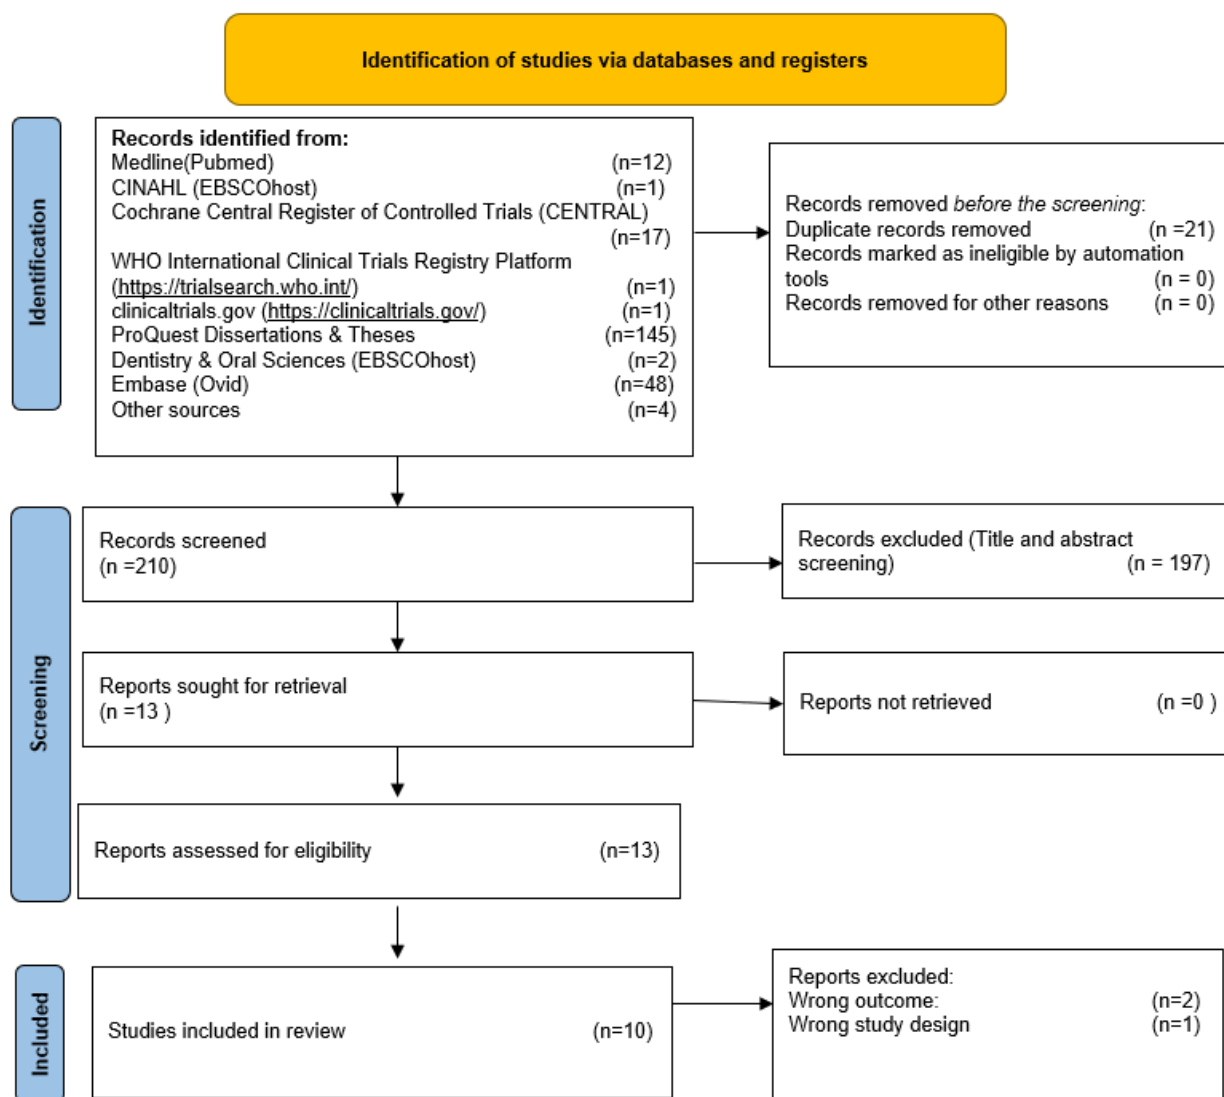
Identification of studies via databases and registers

Identification

Records identified from:
Medline(Pubmed) (n=12)
CINAHL (EBSCOhost) (n=1)
Cochrane Central Register of Controlled Trials (CENTRAL) (n=17)
WHO International Clinical Trials Registry Platform (https://trialsearch.who.int/) (n=1)
clinicaltrials.gov (https://clinicaltrials.gov/) (n=1)
ProQuest Dissertations & Theses (n=145)
Dentistry & Oral Sciences (EBSCOhost) (n=2)
Embase (Ovid) (n=48)
Other sources (n=4)

Records removed *before the screening*:
Duplicate records removed (n =21)
Records marked as ineligible by automation tools (n = 0)
Records removed for other reasons (n = 0)

Screening

Records screened
(n =210)

Records excluded (Title and abstract screening) (n = 197)

Reports sought for retrieval
(n =13 )

Reports not retrieved (n =0 )

Reports assessed for eligibility (n=13)

Included

Studies included in review (n=10)

Reports excluded:
Wrong outcome: (n=2)
Wrong study design (n=1)